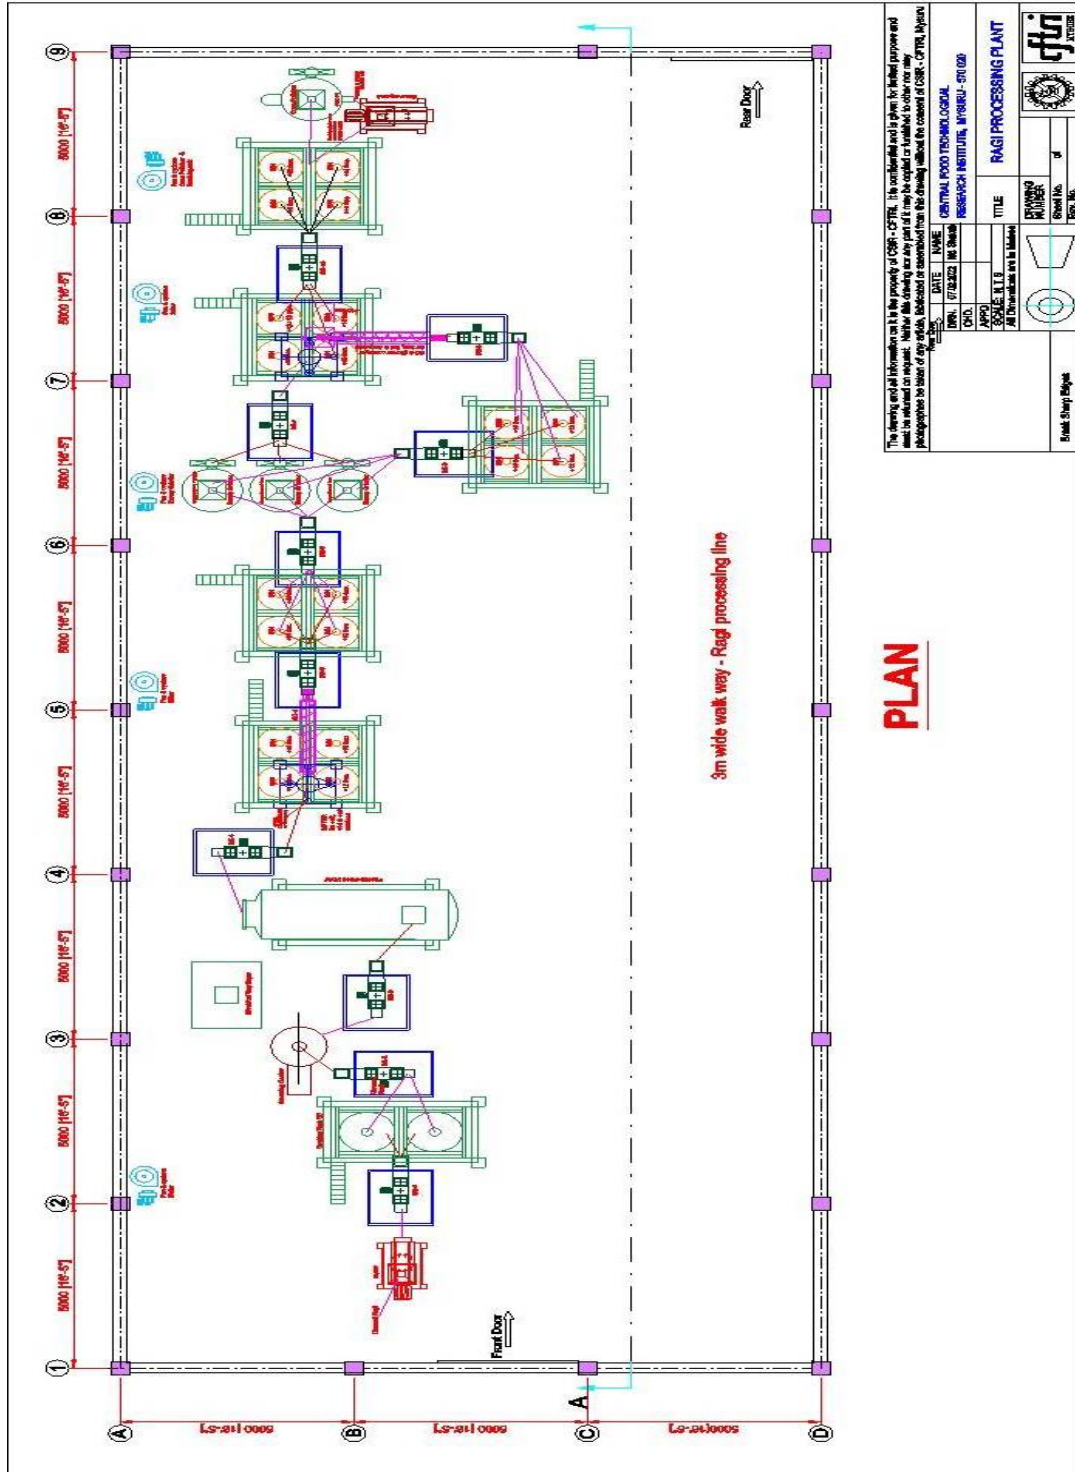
9
8
7
6
5
4
3
2
1
5000 [16'-5"]
5000 [16'-5"]
5000 [16'-5"]
5000 [16'-5"]
5000 [16'-5"]
5000 [16'-5"]
5000 [16'-5"]
5000 [16'-5"]
A
B
C
D
5000 [16'-5"]
5000 [16'-5"]
5000 [16'-5"]
A
Rear Door
Front Door
3m wide walk way - Ragi processing line
PLAN

The drawing and all information on it is the property of CSIR - CFTRI. It is confidential and is given for limited purpose and must be returned on request. Neither this drawing nor any part of it may be copied or furnished to other nor may photographs be taken of any article, fabricated or assembled from this drawing without the consent of CSIR - CFTRI, Mysuru

| | DATE | NAME |
|---|---|---|
| DRN. | 07.02.2022 | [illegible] |
| CHD. | | |
| APPD | | |
| SCALE: N.T.S | | |
| All Dimensions are in Meters | | |

CENTRAL FOOD TECHNOLOGICAL RESEARCH INSTITUTE, MYSURU - 570 020
TITLE
RAGI PROCESSING PLANT
DRAWING NUMBER
Sheet No. of
Rev. No.
Break Sharp Edges
cftri